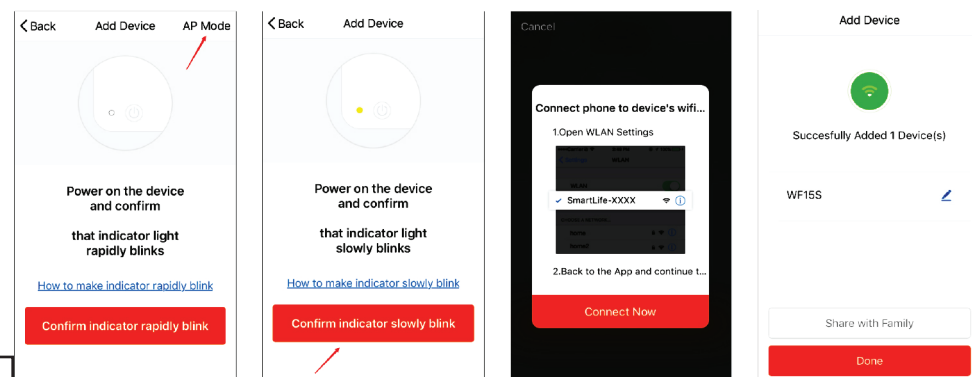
< Back Add Device AP Mode

Power on the device and confirm

that indicator light rapidly blinks

How to make indicator rapidly blink

Confirm indicator rapidly blink

< Back Add Device

Power on the device and confirm

that indicator light slowly blinks

How to make indicator slowly blink

Confirm indicator slowly blink

Cancel

Connect phone to device's wifi...

1.Open WLAN Settings

WLAN

SmartLife-XXXX

2.Back to the App and continue t...

Connect Now

Add Device

Succesfully Added 1 Device(s)

WF15S

Share with Family

Done